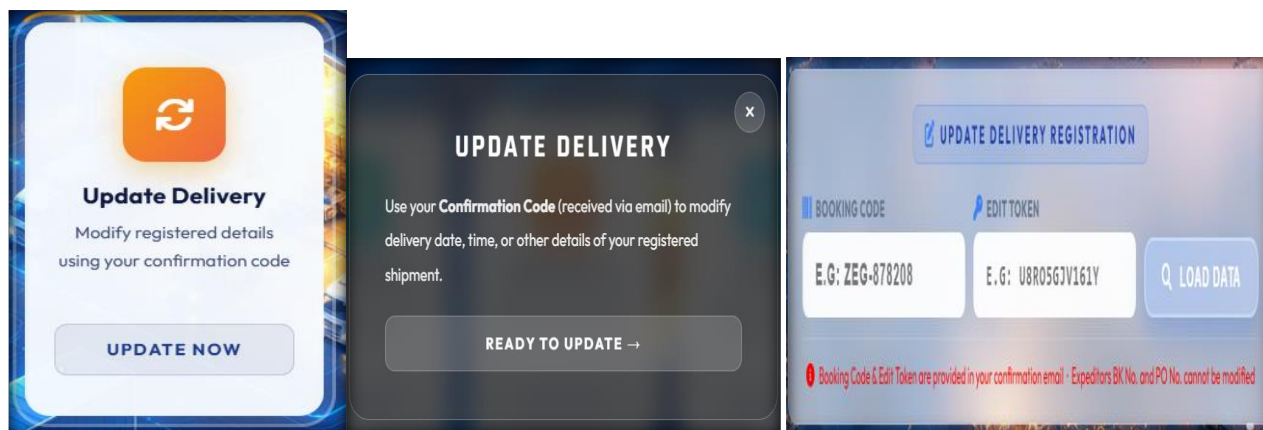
Update Delivery

Modify registered details using your confirmation code

UPDATE NOW

x

UPDATE DELIVERY

Use your **Confirmation Code** (received via email) to modify delivery date, time, or other details of your registered shipment.

READY TO UPDATE →

UPDATE DELIVERY REGISTRATION

BOOKING CODE

EDIT TOKEN

E.G: ZEG-878208

E.G: U8R05GJV161Y

LOAD DATA

Booking Code & Edit Token are provided in your confirmation email · Expeditors BK No. and PO No. cannot be modified